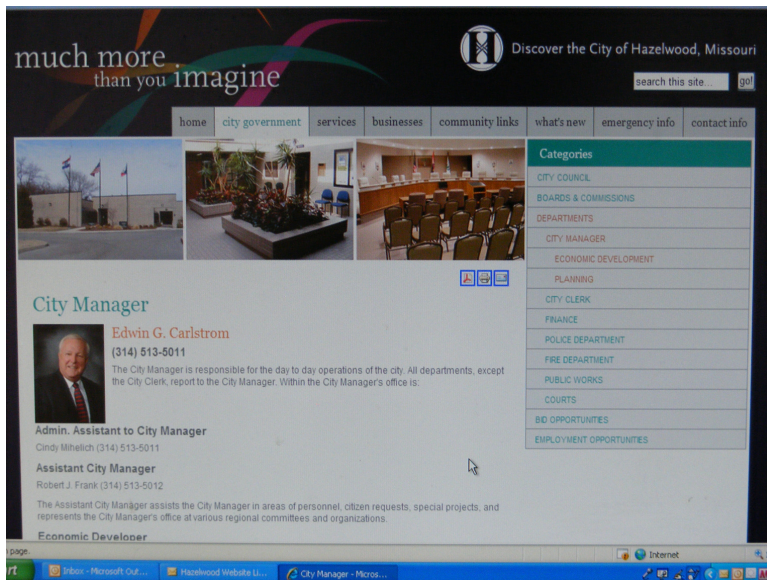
much more than you imagine

Discover the City of Hazelwood, Missouri

search this site... go!

home | city government | services | businesses | community links | what's new | emergency info | contact info

Categories
CITY COUNCIL
BOARDS & COMMISSIONS
DEPARTMENTS
CITY MANAGER
ECONOMIC DEVELOPMENT
PLANNING
CITY CLERK
FINANCE
POLICE DEPARTMENT
FIRE DEPARTMENT
PUBLIC WORKS
COURTS
BID OPPORTUNITIES
EMPLOYMENT OPPORTUNITIES

City Manager

Edwin G. Carlstrom
(314) 513-5011
The City Manager is responsible for the day to day operations of the city. All departments, except the City Clerk, report to the City Manager. Within the City Manager's office is:

Admin. Assistant to City Manager
Cindy Mihelich (314) 513-5011

Assistant City Manager
Robert J. Frank (314) 513-5012

The Assistant City Manager assists the City Manager in areas of personnel, citizen requests, special projects, and represents the City Manager's office at various regional committees and organizations.

Economic Developer

Internet

Inbox - Microsoft Out... | Hazelwood Website Li... | City Manager - Micros...